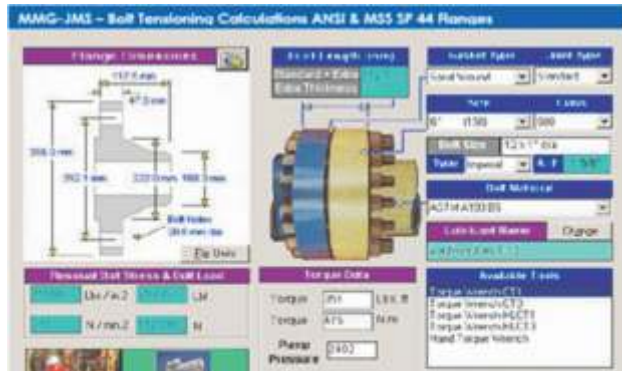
MMG-JMS – Bolt Tensioning Calculations ANSI & MSS SP 44 Flanges

Flange Dimensions

117.5 mm

47.2 mm

356.0 mm

292.1 mm

222.0 mm

168.3 mm

Bolt holes 28.6 mm dia

Flip Units

Bolt Length (mm)

Standard + Extra

Extra Thickness

Gasket Type

Joint Type

Spiral Wound

Standard

Size

Class

6"

(150

900

Bolt Size

1 1/8" dia

Type

Imperial

A / F

Bolt Material

ASTM A193 B7

Lubricant Name

Change

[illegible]

Residual Bolt Stress & Bolt Load

Lbs / in 2

Lbf

N / mm 2

N

Torque Data

Torque

351

Lbf. ft

Torque

475

N.m

Pump Pressure

2402

Available Tools

Torque Wrench CT1

Torque Wrench CT3

Torque Wrench HLCT1

Torque Wrench HLCT3

Hand Torque Wrench